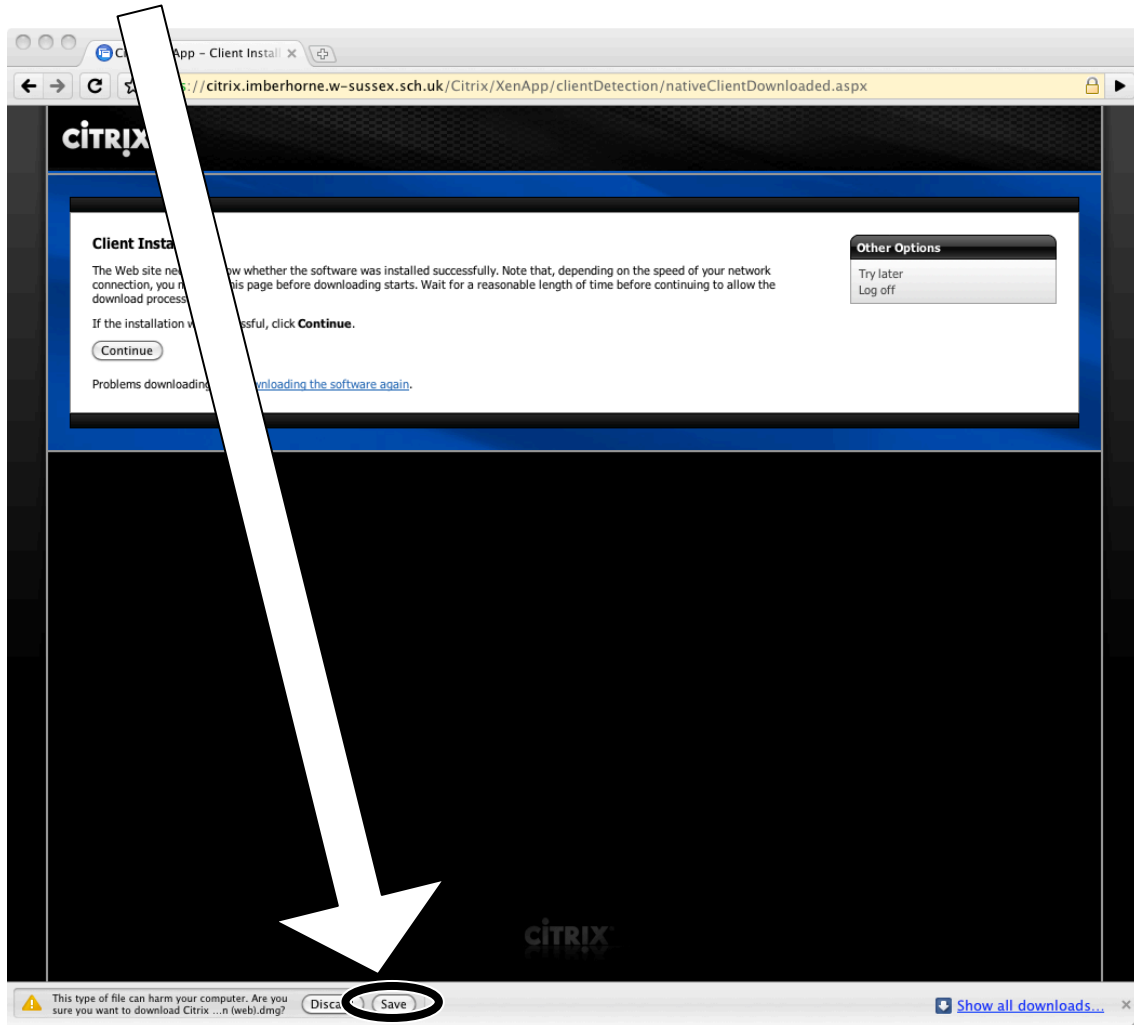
C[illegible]App – Client Install ×

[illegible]s://citrix.imberhorne.w-sussex.sch.uk/Citrix/XenApp/clientDetection/nativeClientDownloaded.aspx

CiTRIX

Client Insta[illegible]

The Web site ne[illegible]ow whether the software was installed successfully. Note that, depending on the speed of your network connection, you m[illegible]his page before downloading starts. Wait for a reasonable length of time before continuing to allow the download process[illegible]

If the installation w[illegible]ssful, click **Continue**.

Continue

Problems downloading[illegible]wnloading the software again.

Other Options

Try later
Log off

CiTRIX

This type of file can harm your computer. Are you sure you want to download Citrix ...n (web).dmg?

Disca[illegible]

Save

Show all downloads...

×